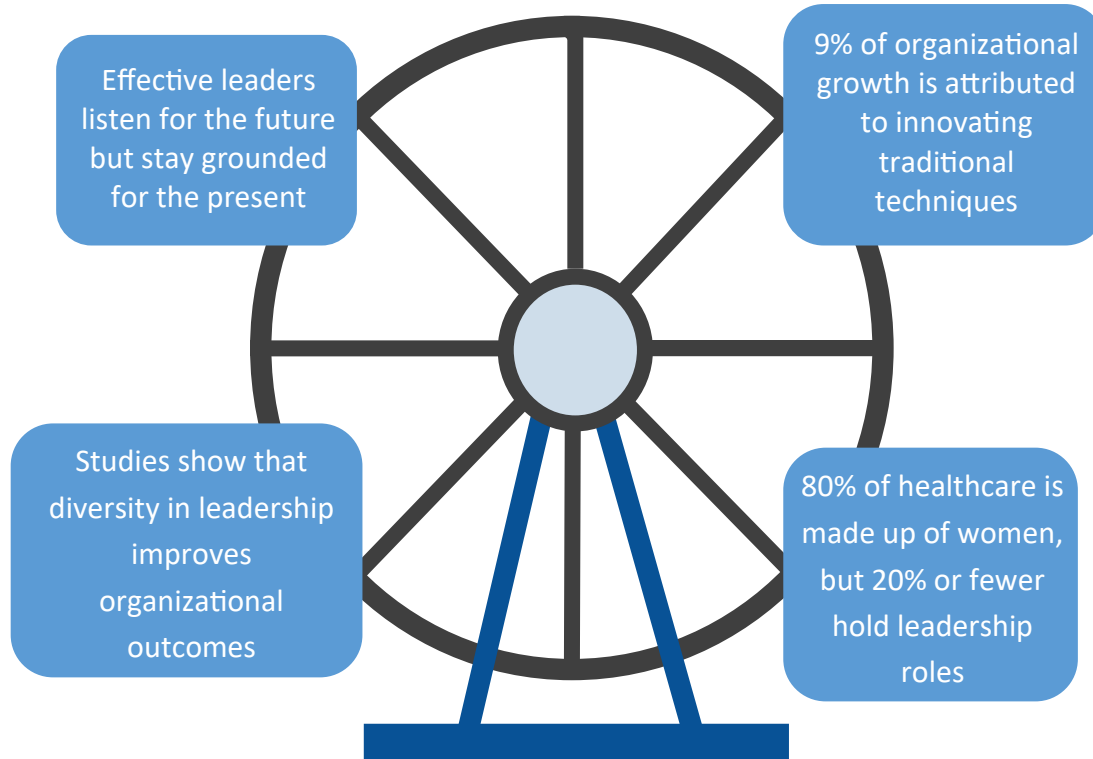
Effective leaders listen for the future but stay grounded for the present

9% of organizational growth is attributed to innovating traditional techniques

Studies show that diversity in leadership improves organizational outcomes

80% of healthcare is made up of women, but 20% or fewer hold leadership roles